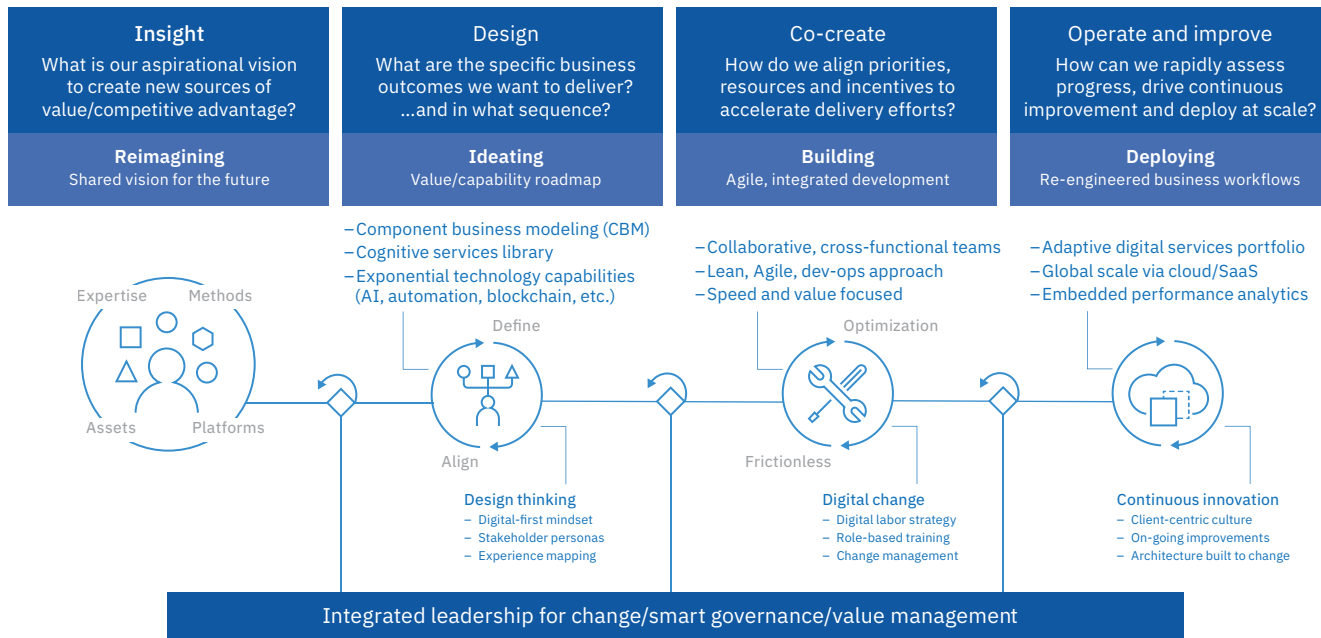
Insight
What is our aspirational vision to create new sources of value/competitive advantage?

Reimagining
Shared vision for the future

Design
What are the specific business outcomes we want to deliver? ...and in what sequence?

Ideating
Value/capability roadmap

Co-create
How do we align priorities, resources and incentives to accelerate delivery efforts?

Building
Agile, integrated development

Operate and improve
How can we rapidly assess progress, drive continuous improvement and deploy at scale?

Deploying
Re-engineered business workflows

– Component business modeling (CBM)
– Cognitive services library
– Exponential technology capabilities (AI, automation, blockchain, etc.)

– Collaborative, cross-functional teams
– Lean, Agile, dev-ops approach
– Speed and value focused

– Adaptive digital services portfolio
– Global scale via cloud/SaaS
– Embedded performance analytics

Expertise
Methods
Assets
Platforms

Define
Align

Optimization
Frictionless

Design thinking
– Digital-first mindset
– Stakeholder personas
– Experience mapping

Digital change
– Digital labor strategy
– Role-based training
– Change management

Continuous innovation
– Client-centric culture
– On-going improvements
– Architecture built to change

Integrated leadership for change/smart governance/value management